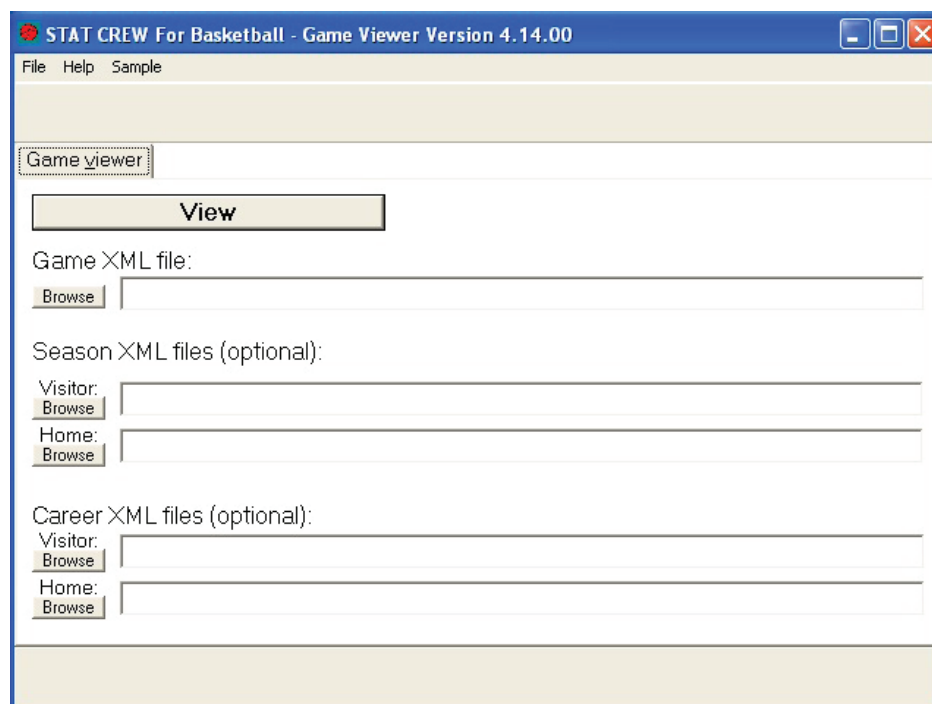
STAT CREW For Basketball - Game Viewer Version 4.14.00

File Help Sample

Game viewer

View

Game XML file:

Browse

Season XML files (optional):

Visitor:
Browse

Home:
Browse

Career XML files (optional):

Visitor:
Browse

Home:
Browse